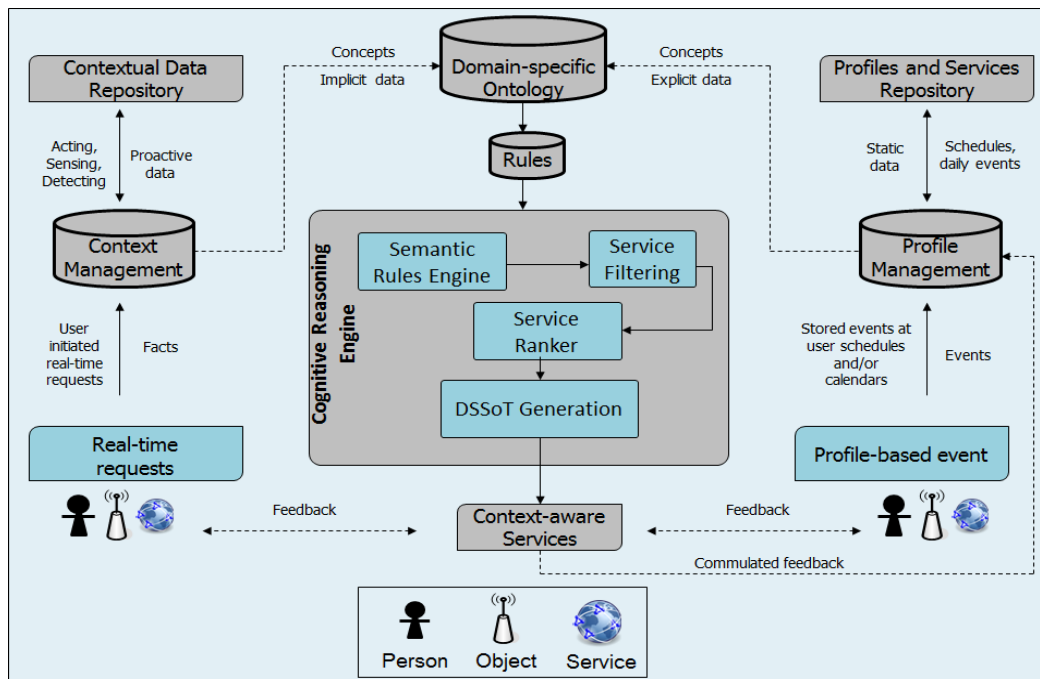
Contextual Data Repository

Concepts
Implicit data

Domain-specific Ontology

Concepts
Explicit data

Profiles and Services Repository

Acting, Sensing, Detecting

Proactive data

Rules

Static data

Schedules, daily events

Context Management

Cognitive Reasoning Engine

Semantic Rules Engine

Service Filtering

Service Ranker

DSSoT Generation

Profile Management

User initiated real-time requests

Facts

Stored events at user schedules and/or calendars

Events

Real-time requests

Profile-based event

Feedback

Context-aware Services

Feedback

Commulated feedback

Person
Object
Service